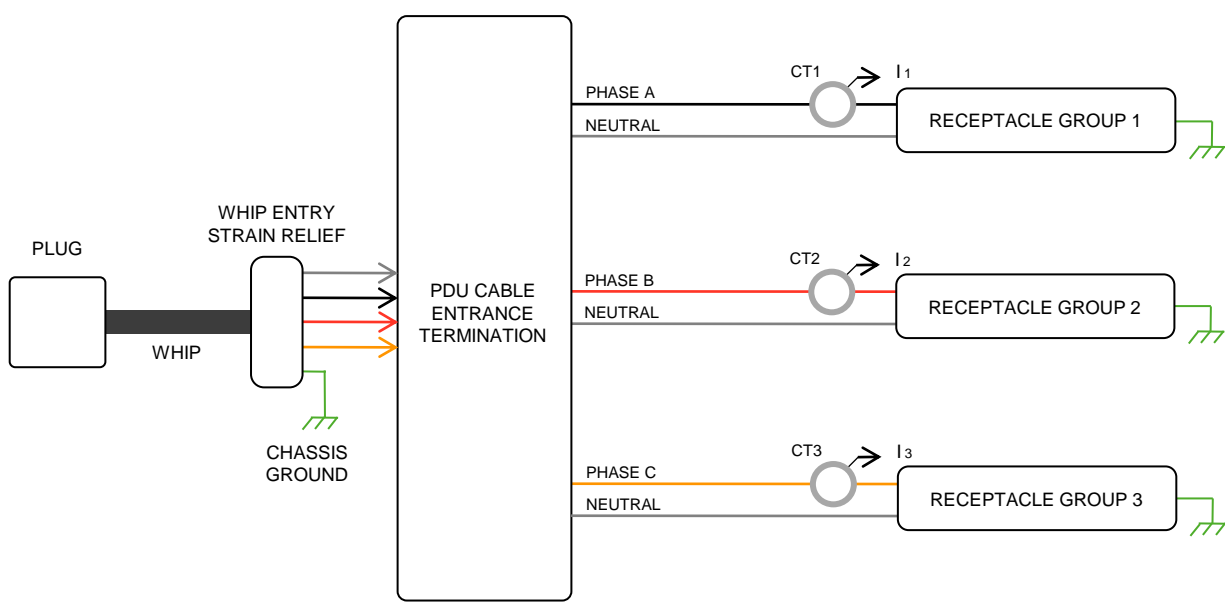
PLUG

WHIP

WHIP ENTRY STRAIN RELIEF

CHASSIS GROUND

PDU CABLE ENTRANCE TERMINATION

PHASE A

NEUTRAL

CT1

$I_1$

RECEPTACLE GROUP 1

PHASE B

NEUTRAL

CT2

$I_2$

RECEPTACLE GROUP 2

PHASE C

NEUTRAL

CT3

$I_3$

RECEPTACLE GROUP 3